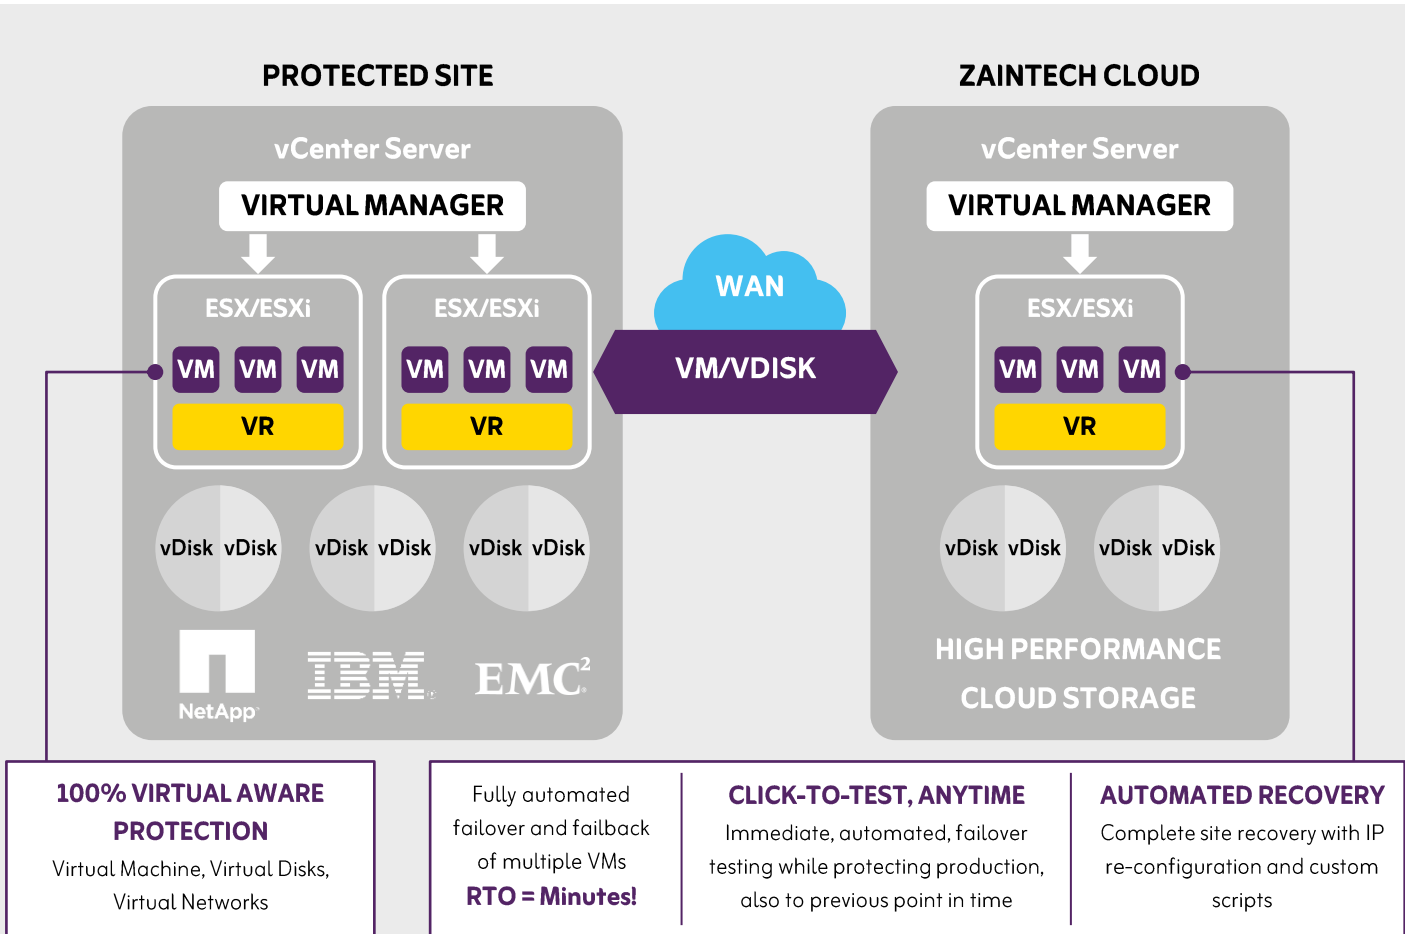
PROTECTED SITE

vCenter Server

VIRTUAL MANAGER

ESX/ESXi

VM VM VM

VR

ESX/ESXi

VM VM VM

VR

vDisk vDisk

vDisk vDisk

vDisk vDisk

NetApp

IBM

EMC$^2$

WAN

VM/VDISK

ZAINTECH CLOUD

vCenter Server

VIRTUAL MANAGER

ESX/ESXi

VM VM VM

VR

vDisk vDisk

vDisk vDisk

HIGH PERFORMANCE CLOUD STORAGE

100% VIRTUAL AWARE PROTECTION

Virtual Machine, Virtual Disks, Virtual Networks

Fully automated failover and failback of multiple VMs

RTO = Minutes!

CLICK-TO-TEST, ANYTIME

Immediate, automated, failover testing while protecting production, also to previous point in time

AUTOMATED RECOVERY

Complete site recovery with IP re-configuration and custom scripts